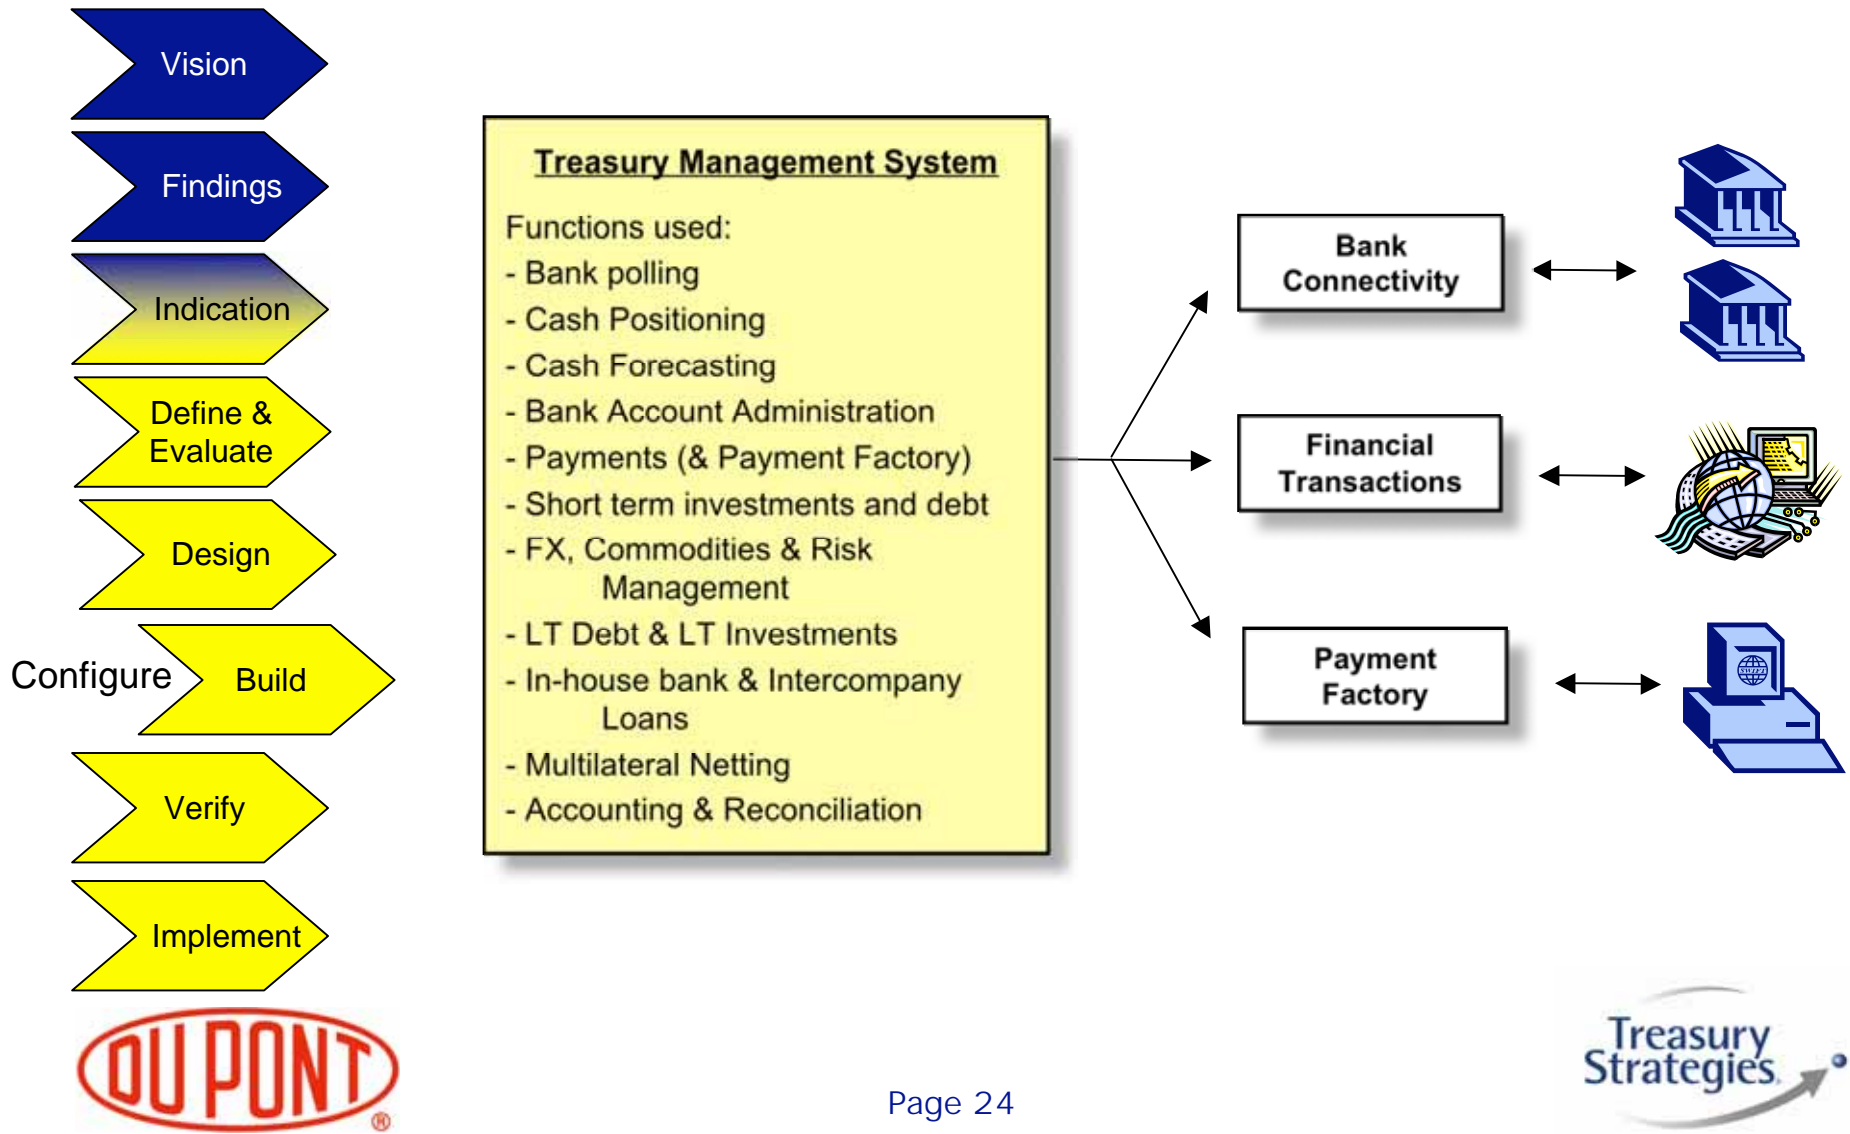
Vision

Findings

Indication

Define & Evaluate

Design

Configure

Build

Verify

Implement

Treasury Management System

Functions used:
- Bank polling
- Cash Positioning
- Cash Forecasting
- Bank Account Administration
- Payments (& Payment Factory)
- Short term investments and debt
- FX, Commodities & Risk Management
- LT Debt & LT Investments
- In-house bank & Intercompany Loans
- Multilateral Netting
- Accounting & Reconciliation

Bank Connectivity

Financial Transactions

Payment Factory

DUPONT®

Page 24

Treasury Strategies